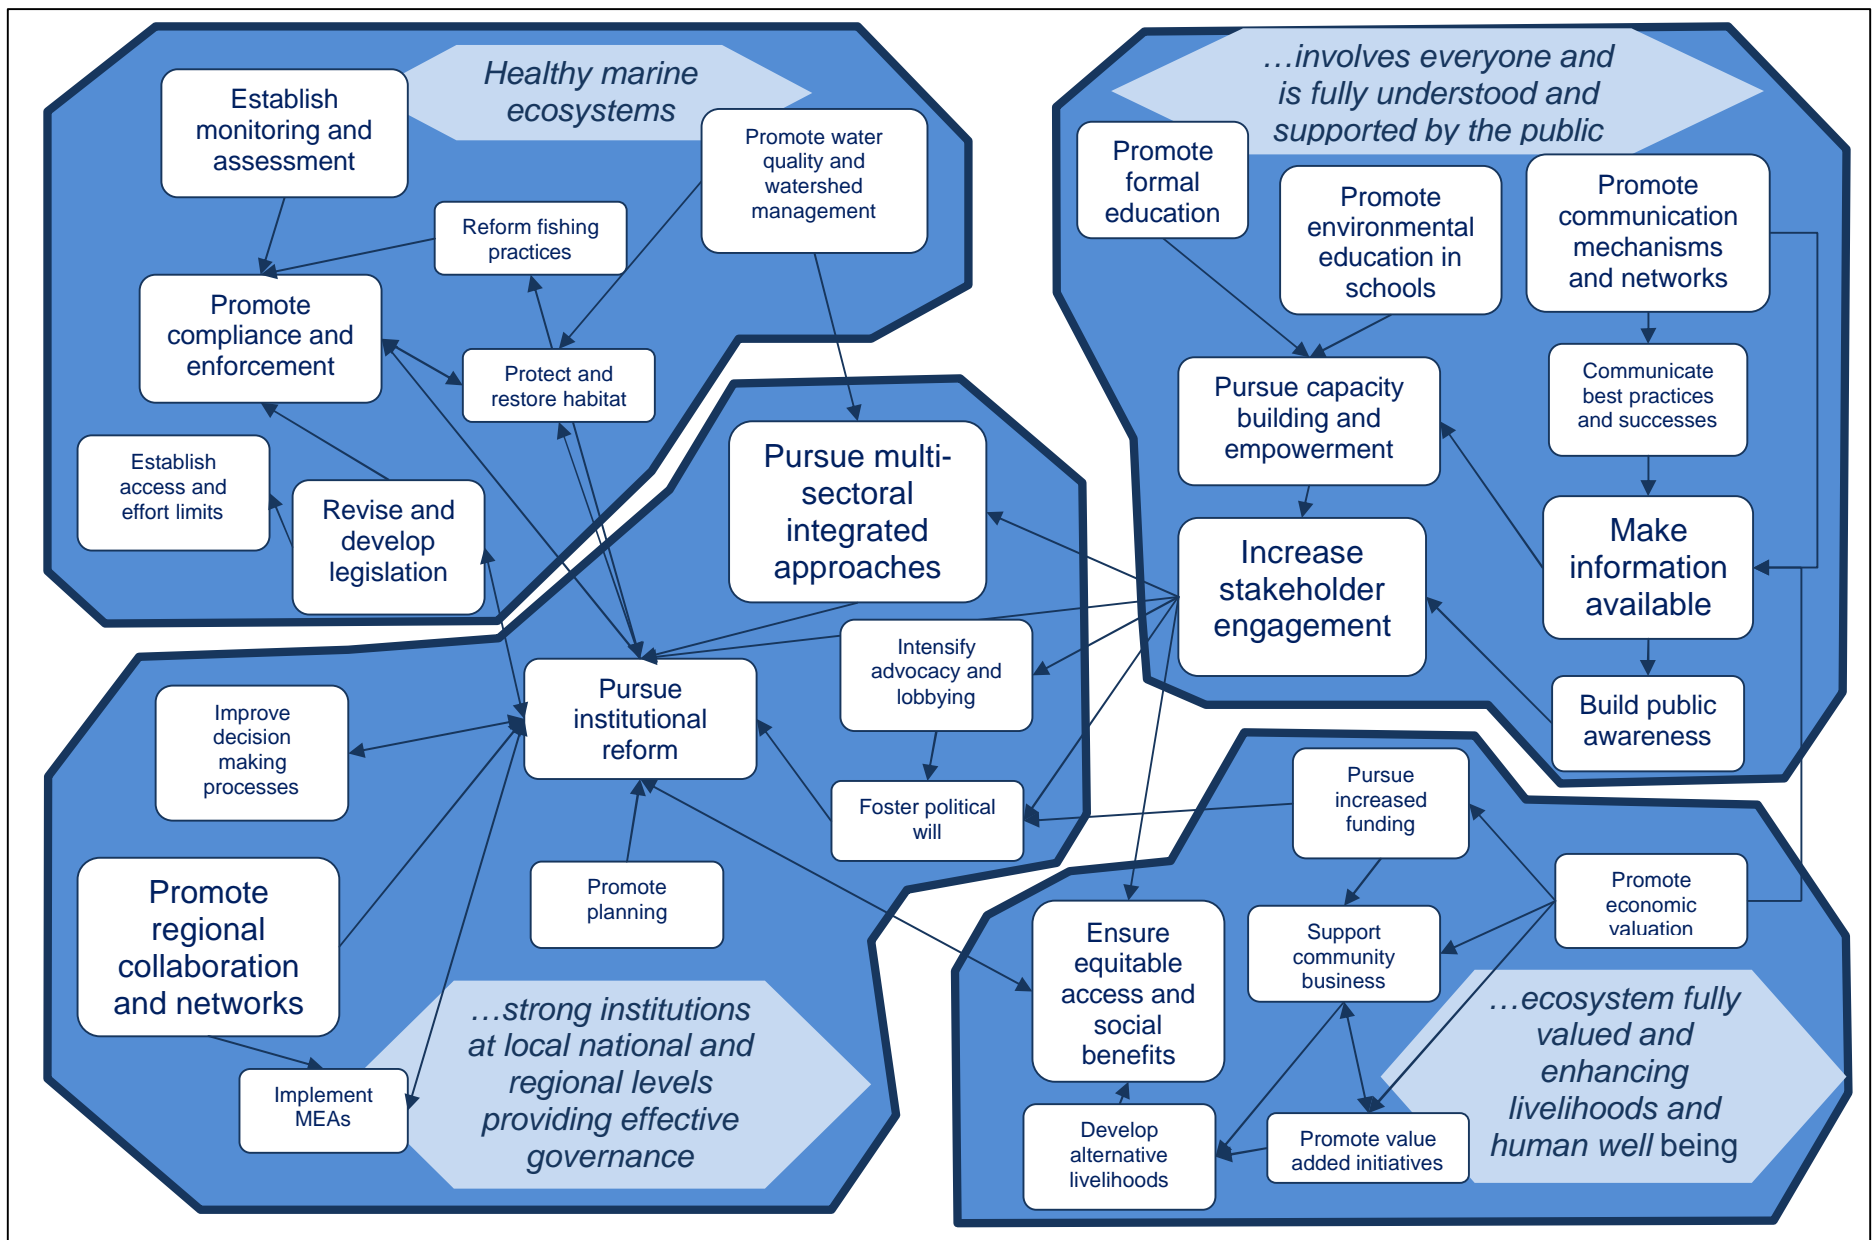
Healthy marine ecosystems

Establish monitoring and assessment

Promote water quality and watershed management

Reform fishing practices

Promote compliance and enforcement

Protect and restore habitat

Establish access and effort limits

Revise and develop legislation

…involves everyone and is fully understood and supported by the public

Promote formal education

Promote environmental education in schools

Promote communication mechanisms and networks

Pursue capacity building and empowerment

Communicate best practices and successes

Increase stakeholder engagement

Make information available

Build public awareness

Pursue multi-sectoral integrated approaches

Intensify advocacy and lobbying

Pursue institutional reform

Foster political will

Improve decision making processes

Promote planning

Promote regional collaboration and networks

Implement MEAs

…strong institutions at local national and regional levels providing effective governance

Pursue increased funding

Promote economic valuation

Support community business

Ensure equitable access and social benefits

Develop alternative livelihoods

Promote value added initiatives

…ecosystem fully valued and enhancing livelihoods and human well being